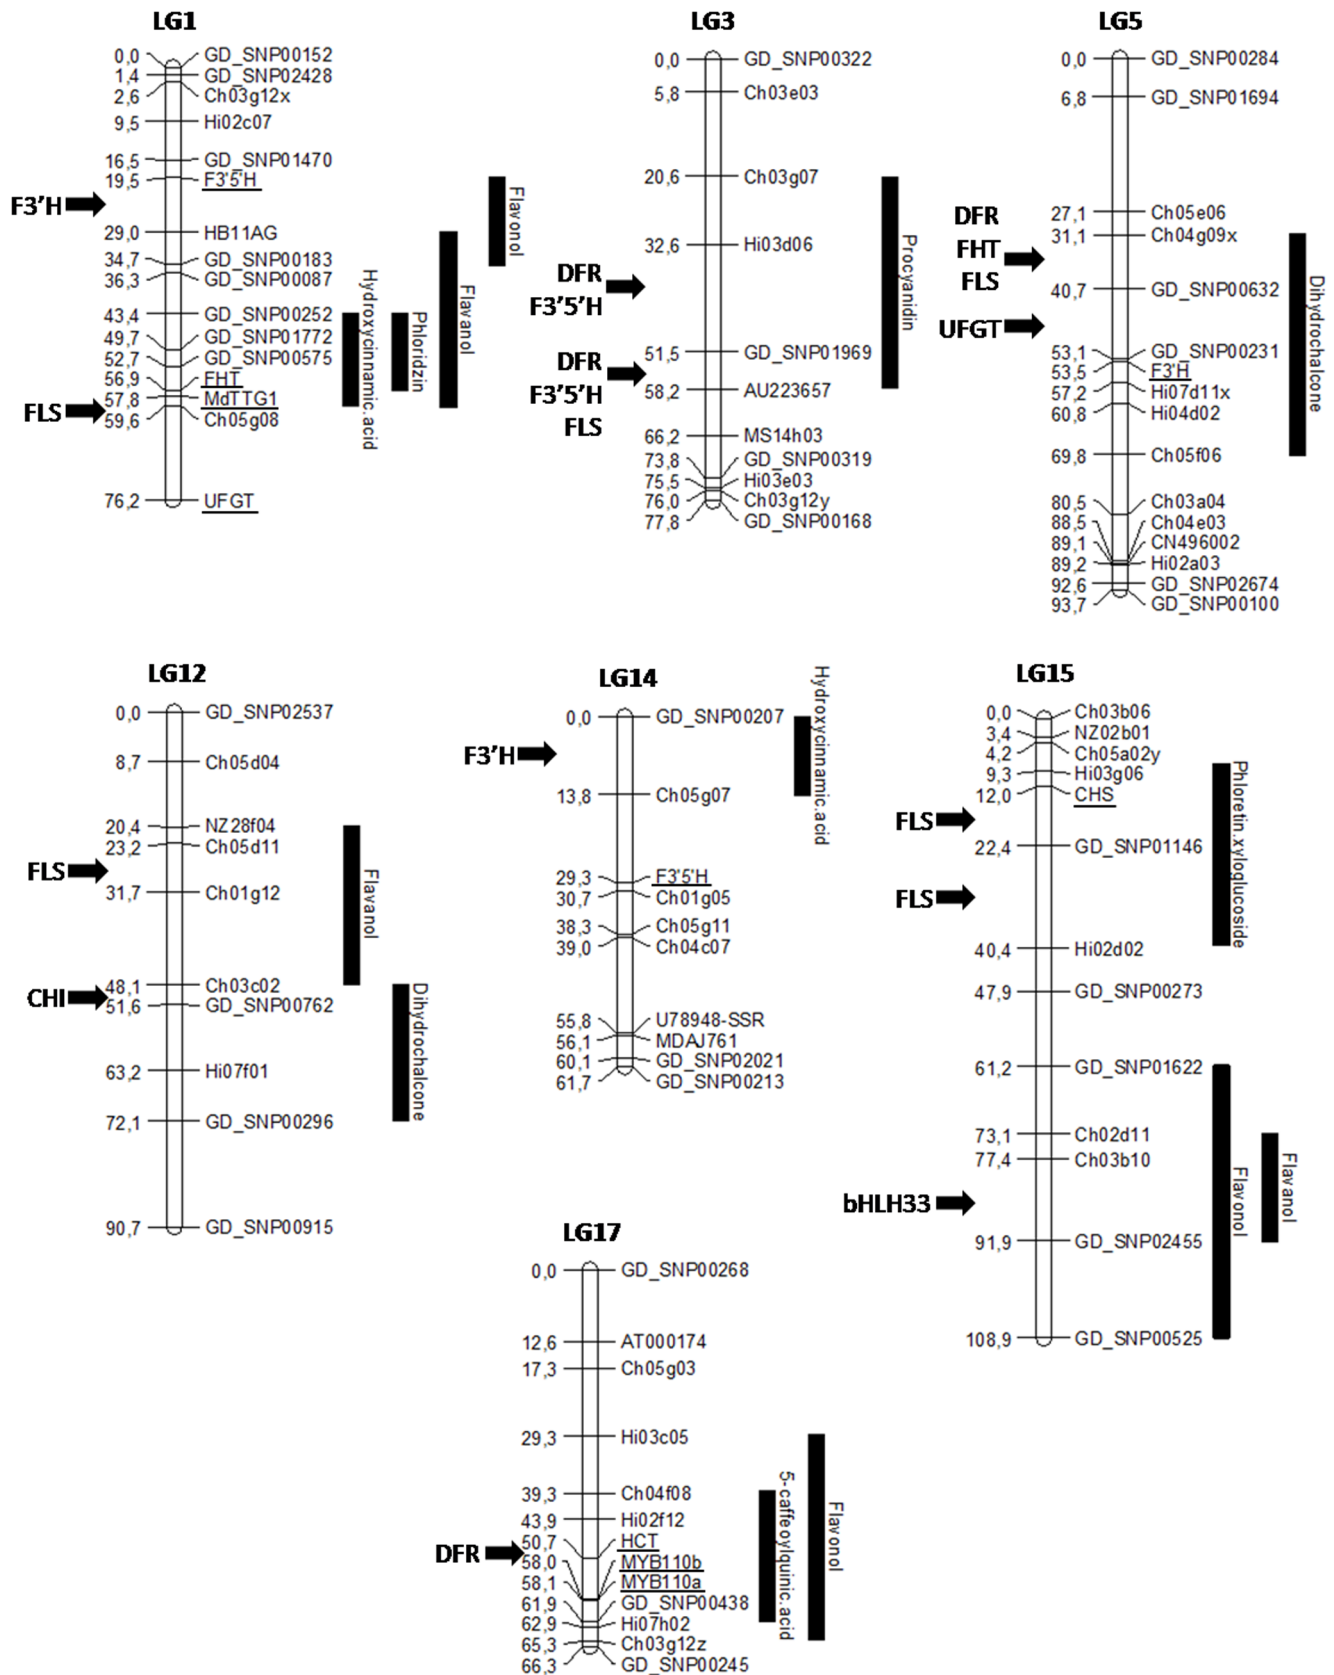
LG1

0,0 GD_SNP00152
1,4 GD_SNP02428
2,6 Ch03g12x
9,5 Hi02c07
16,5 GD_SNP01470
19,5 F3'5'H
F3'H
29,0 HB11AG
34,7 GD_SNP00183
36,3 GD_SNP00087
43,4 GD_SNP00252
49,7 GD_SNP01772
52,7 GD_SNP00575
56,9 FHT
57,8 MdTTG1
FLS
59,6 Ch05g08
76,2 UFGT

Hydroxycinnamic.acid
Phloridzin
Flavanol
Flavonol

LG3

0,0 GD_SNP00322
5,8 Ch03e03
20,6 Ch03g07
32,6 Hi03d06
DFR
F3'5'H
DFR
F3'5'H
FLS
51,5 GD_SNP01969
58,2 AU223657
66,2 MS14h03
73,8 GD_SNP00319
75,5 Hi03e03
76,0 Ch03g12y
77,8 GD_SNP00168

Procyanidin

LG5

0,0 GD_SNP00284
6,8 GD_SNP01694
DFR
FHT
FLS
UFGT
27,1 Ch05e06
31,1 Ch04g09x
40,7 GD_SNP00632
53,1 GD_SNP00231
53,5 F3'H
57,2 Hi07d11x
60,8 Hi04d02
69,8 Ch05f06
80,5 Ch03a04
88,5 Ch04e03
89,1 CN496002
89,2 Hi02a03
92,6 GD_SNP02674
93,7 GD_SNP00100

Dihydrochalcone

LG12

0,0 GD_SNP02537
8,7 Ch05d04
20,4 NZ28f04
23,2 Ch05d11
FLS
31,7 Ch01g12
48,1 Ch03c02
CHI
51,6 GD_SNP00762
63,2 Hi07f01
72,1 GD_SNP00296
90,7 GD_SNP00915

Flavanol
Dihydrochalcone

LG14

0,0 GD_SNP00207
F3'H
13,8 Ch05g07
29,3 F3'5'H
30,7 Ch01g05
38,3 Ch05g11
39,0 Ch04c07
55,8 U78948-SSR
56,1 MDAJ761
60,1 GD_SNP02021
61,7 GD_SNP00213

Hydroxycinnamic.acid

LG15

0,0 Ch03b06
3,4 NZ02b01
4,2 Ch05a02y
9,3 Hi03g06
12,0 CHS
FLS
22,4 GD_SNP01146
FLS
40,4 Hi02d02
47,9 GD_SNP00273
61,2 GD_SNP01622
73,1 Ch02d11
77,4 Ch03b10
bHLH33
91,9 GD_SNP02455
108,9 GD_SNP00525

Phloretin.xyloglucoside
Flavonol
Flavanol

LG17

0,0 GD_SNP00268
12,6 AT000174
17,3 Ch05g03
29,3 Hi03c05
39,3 Ch04f08
43,9 Hi02f12
50,7 HCT
DFR
58,0 MYB110b
58,1 MYB110a
61,9 GD_SNP00438
62,9 Hi07h02
65,3 Ch03g12z
66,3 GD_SNP00245

5-caffeoylquinic.acid
Flavonol